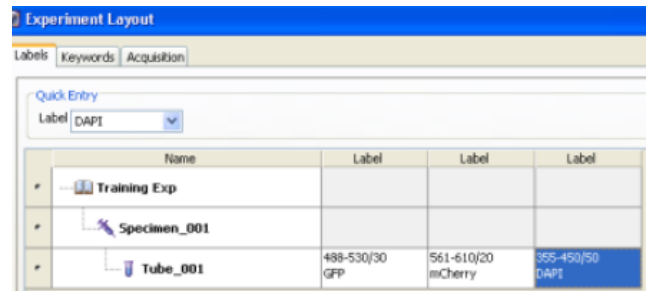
Experiment Layout

Labels | Keywords | Acquisition

Quick Entry
Label DAPI

| | Name | Label | Label | Label |
|---|---|---|---|---|
| • | Training Exp | | | |
| • | Specimen_001 | | | |
| • | Tube_001 | 488-530/30 GFP | 561-610/20 mCherry | 355-450/50 DAPI |